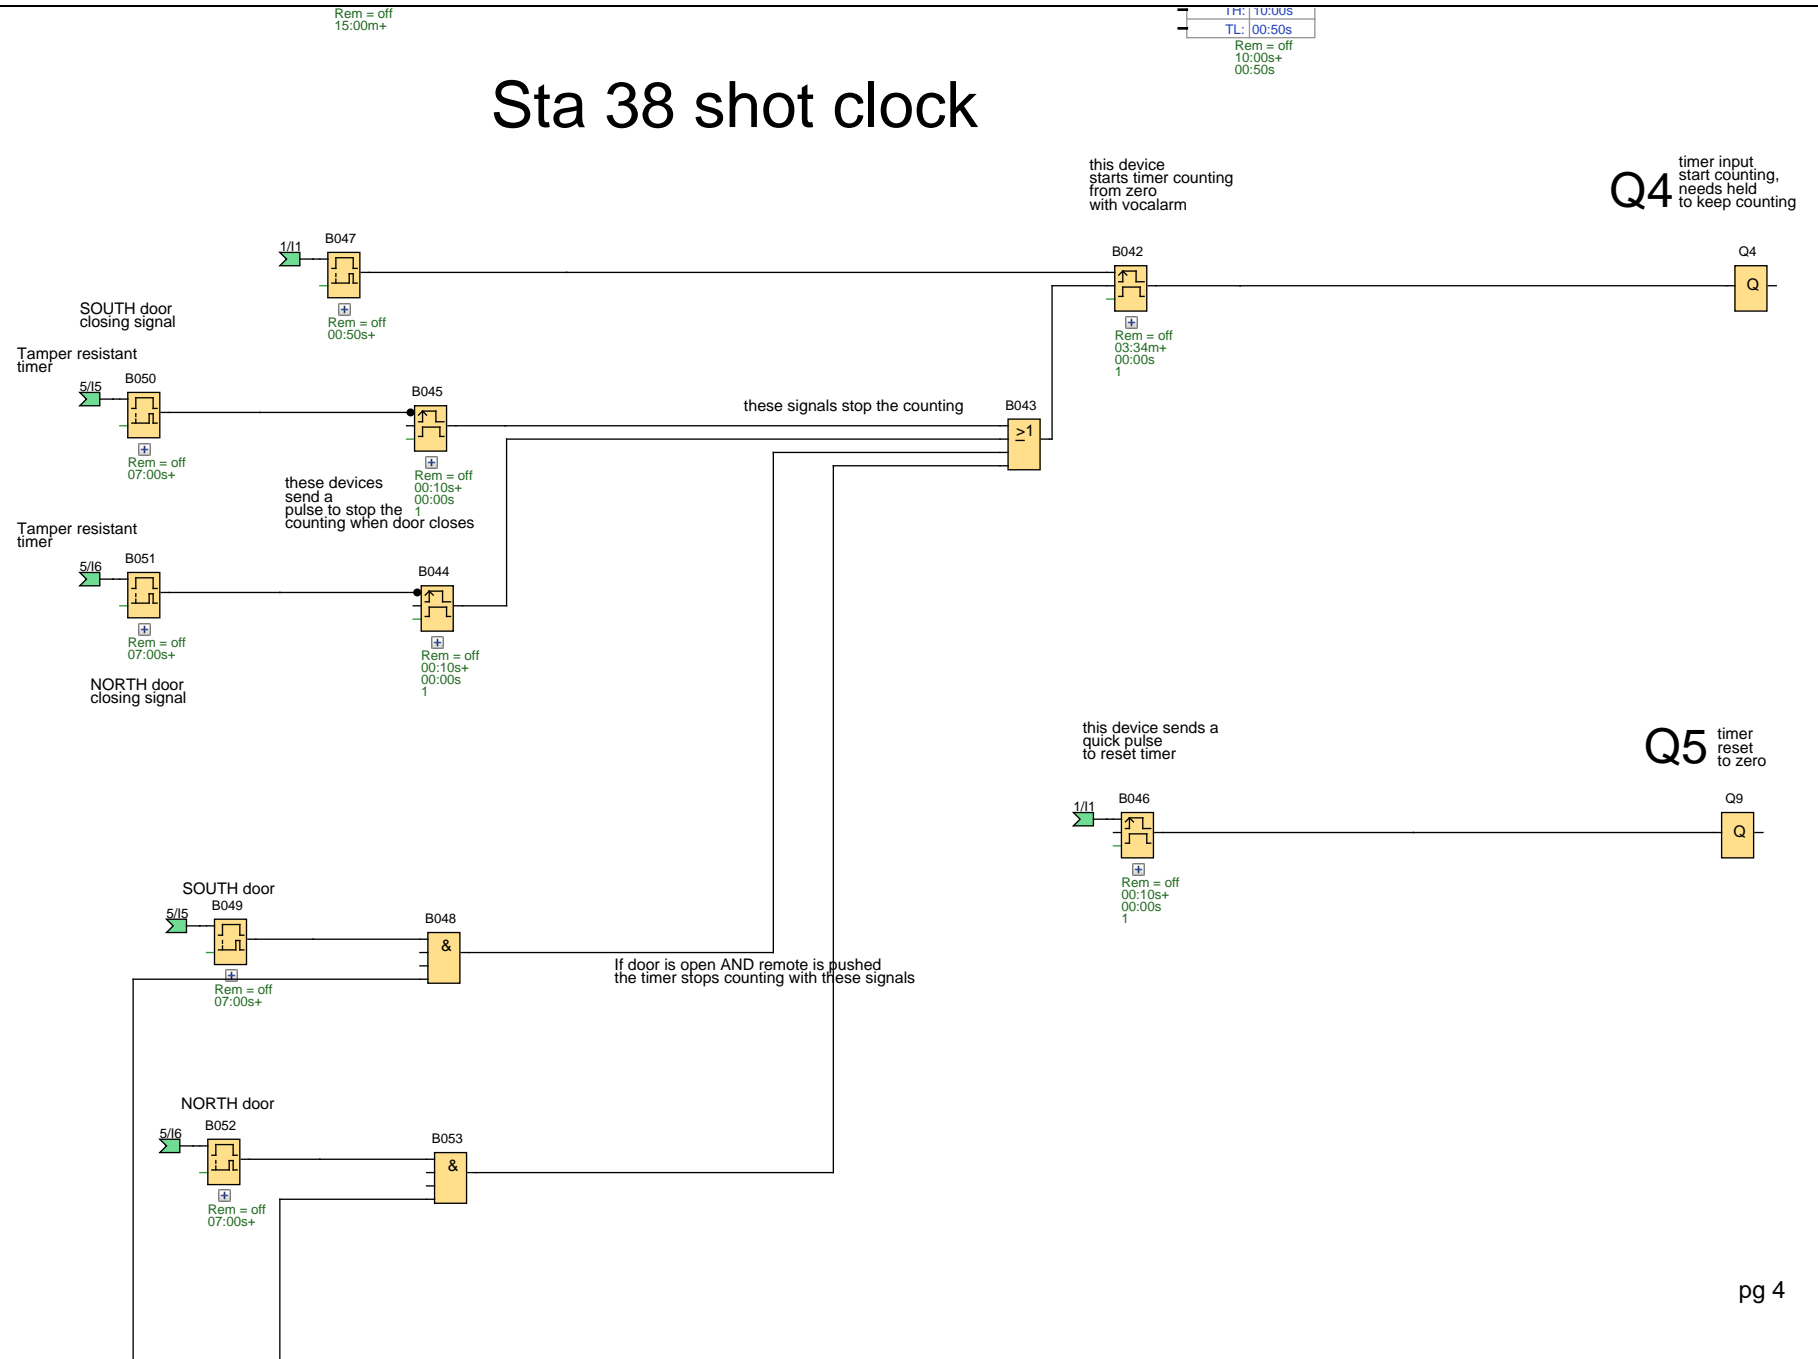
Rem = off
15:00m+

TH: 10:00s
TL: 00:50s
Rem = off
10:00s+
00:50s

Sta 38 shot clock

this device starts timer counting from zero with vocalarm

Q4 timer input start counting, needs held to keep counting

1/I1
B047
Rem = off
00:50s+

B042
Rem = off
03:34m+
00:00s
1

Q4
Q

SOUTH door closing signal

Tamper resistant timer

5/I5
B050
Rem = off
07:00s+

B045
Rem = off
00:10s+
00:00s
1

these signals stop the counting

B043
$\geq$1

these devices send a pulse to stop the counting when door closes

Tamper resistant timer

5/I6
B051
Rem = off
07:00s+

B044
Rem = off
00:10s+
00:00s
1

NORTH door closing signal

this device sends a quick pulse to reset timer

Q5 timer reset to zero

1/I1
B046
Rem = off
00:10s+
00:00s
1

Q9
Q

SOUTH door
5/I5
B049
Rem = off
07:00s+

B048
&

If door is open AND remote is pushed the timer stops counting with these signals

NORTH door
5/I6
B052
Rem = off
07:00s+

B053
&

pg 4